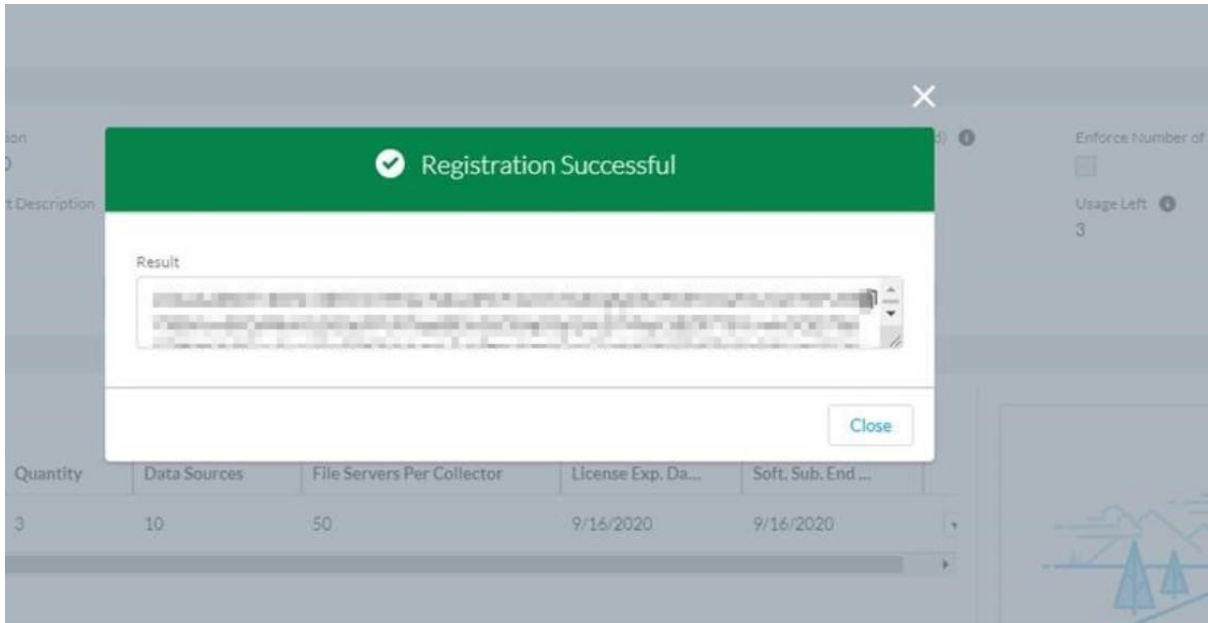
ion
0
t Description

d)

Enforce Number of

Usage Left
3

Registration Successful

Result

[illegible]

Close

| Quantity | Data Sources | File Servers Per Collector | License Exp. Da... | Soft. Sub. End ... |
|---|---|---|---|---|
| 3 | 10 | 50 | 9/16/2020 | 9/16/2020 |